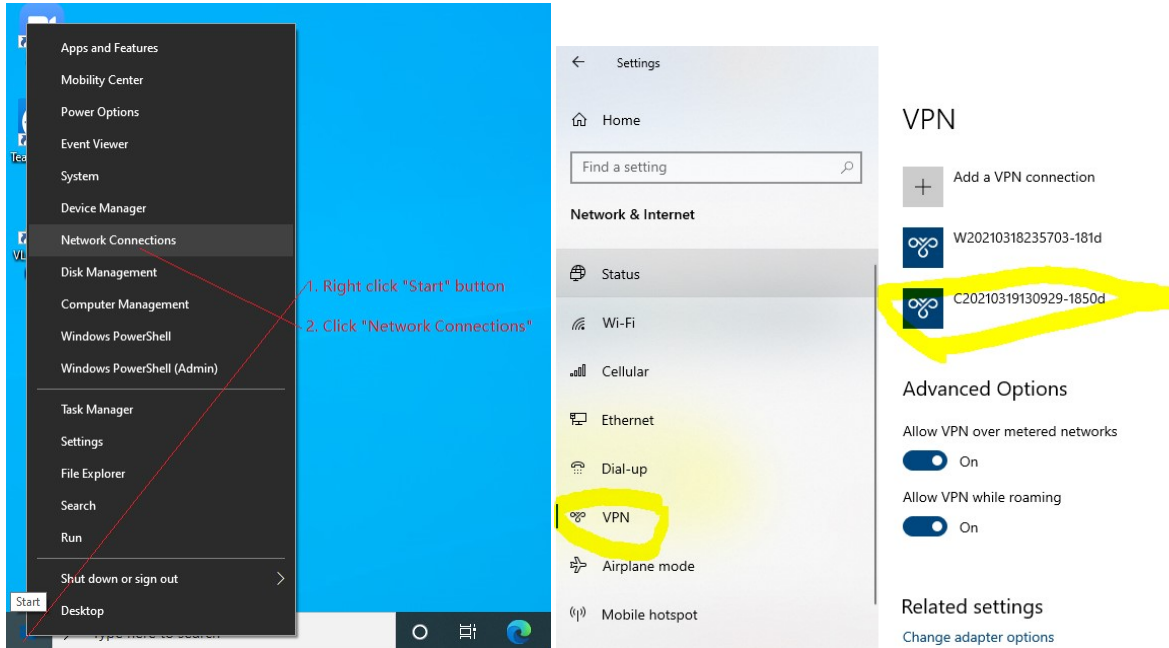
Apps and Features
Mobility Center
Power Options
Event Viewer
System
Device Manager
Network Connections
Disk Management
Computer Management
Windows PowerShell
Windows PowerShell (Admin)
Task Manager
Settings
File Explorer
Search
Run
Shut down or sign out
Desktop

Start

Type here to search

1. Right click "Start" button
2. Click "Network Connections"

Settings
Home
Find a setting
Network & Internet
Status
Wi-Fi
Cellular
Ethernet
Dial-up
VPN
Airplane mode
Mobile hotspot

VPN
Add a VPN connection
W20210318235703-181d
C20210319130929-1850d

Advanced Options
Allow VPN over metered networks
On
Allow VPN while roaming
On

Related settings
Change adapter options